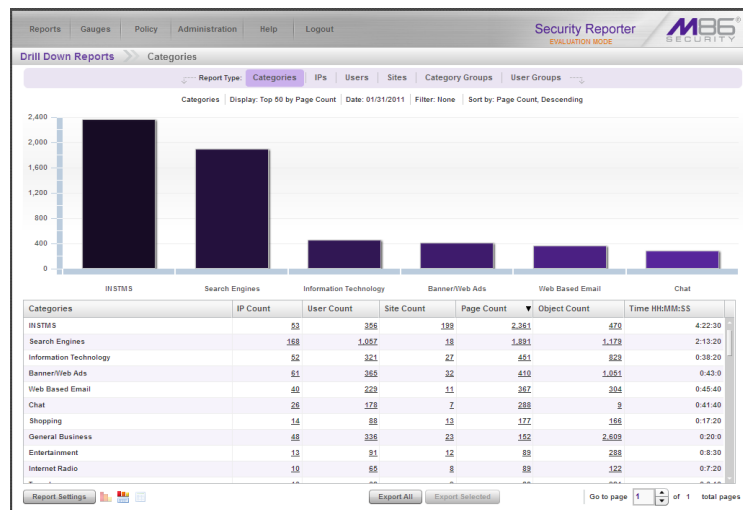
Reports | Gauges | Policy | Administration | Help | Logout

Security Reporter
EVALUATION MODE

M86 SECURITY

Drill Down Reports » Categories

Report Type: Categories | IPs | Users | Sites | Category Groups | User Groups

Categories | Display: Top 50 by Page Count | Date: 01/31/2011 | Filter: None | Sort by: Page Count, Descending

2,400
2,000
1,600
1,200
800
400
0

INSTMS | Search Engines | Information Technology | Banner/Web Ads | Web Based Email | Chat

| Categories | IP Count | User Count | Site Count | Page Count ▼ | Object Count | Time HH:MM:SS |
|---|---|---|---|---|---|---|
| INSTMS | 53 | 356 | 199 | 2,361 | 470 | 4:22:30 |
| Search Engines | 168 | 1,057 | 18 | 1,891 | 1,179 | 2:13:20 |
| Information Technology | 52 | 321 | 27 | 451 | 829 | 0:38:20 |
| Banner/Web Ads | 61 | 365 | 32 | 410 | 1,051 | 0:43:0 |
| Web Based Email | 40 | 229 | 11 | 367 | 304 | 0:45:40 |
| Chat | 26 | 178 | 7 | 288 | 9 | 0:41:40 |
| Shopping | 14 | 88 | 13 | 177 | 166 | 0:17:20 |
| General Business | 48 | 336 | 23 | 152 | 2,609 | 0:20:0 |
| Entertainment | 13 | 91 | 12 | 89 | 288 | 0:8:30 |
| Internet Radio | 10 | 65 | 8 | 89 | 122 | 0:7:20 |

Report Settings | Export All | Export Selected | Go to page 1 of 1 total pages